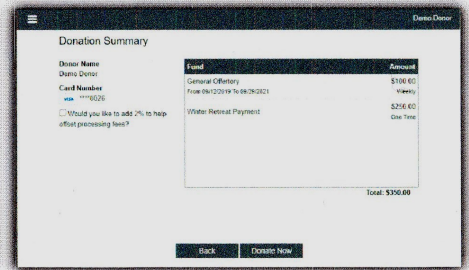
Demo Donor

Donation Summary

Donor Name
Demo Donor

Card Number
VISA ****8026

Would you like to add 2% to help offset processing fees?

| Fund | Amount |
|---|---|
| General Offertory<br>From 09/12/2019 To 09/26/2021 | \$100.00<br>Weekly |
| Winter Retreat Payment | \$250.00<br>One Time |

Total: \$350.00

Back
Donate Now